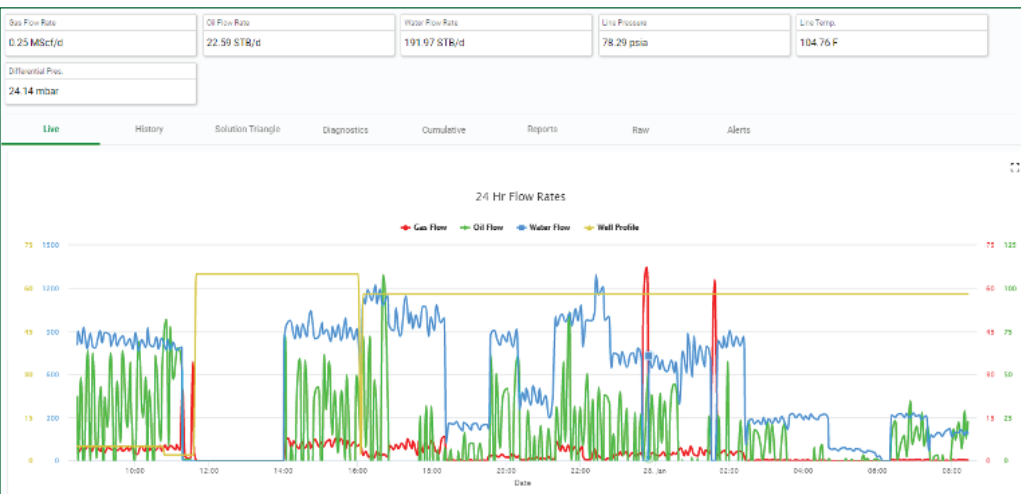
Gas Flow Rate
0.25 MScf/d

Oil Flow Rate
22.59 STB/d

Water Flow Rate
191.97 STB/d

Line Pressure
78.29 psia

Line Temp.
104.76 F

Differential Pres.
24.14 mbar

Live
History
Solution Triangle
Diagnostics
Cumulative
Reports
Raw
Alerts

24 Hr Flow Rates

Gas Flow
Oil Flow
Water Flow
Well Profile

75 1500
60 1200
45 900
30 600
15 300
0 0

75 125
60 100
45 75
30 50
15 25
0 0

10:00
12:00
14:00
16:00
18:00
20:00
22:00
25. Jan
02:00
04:00
06:00
08:00

Date